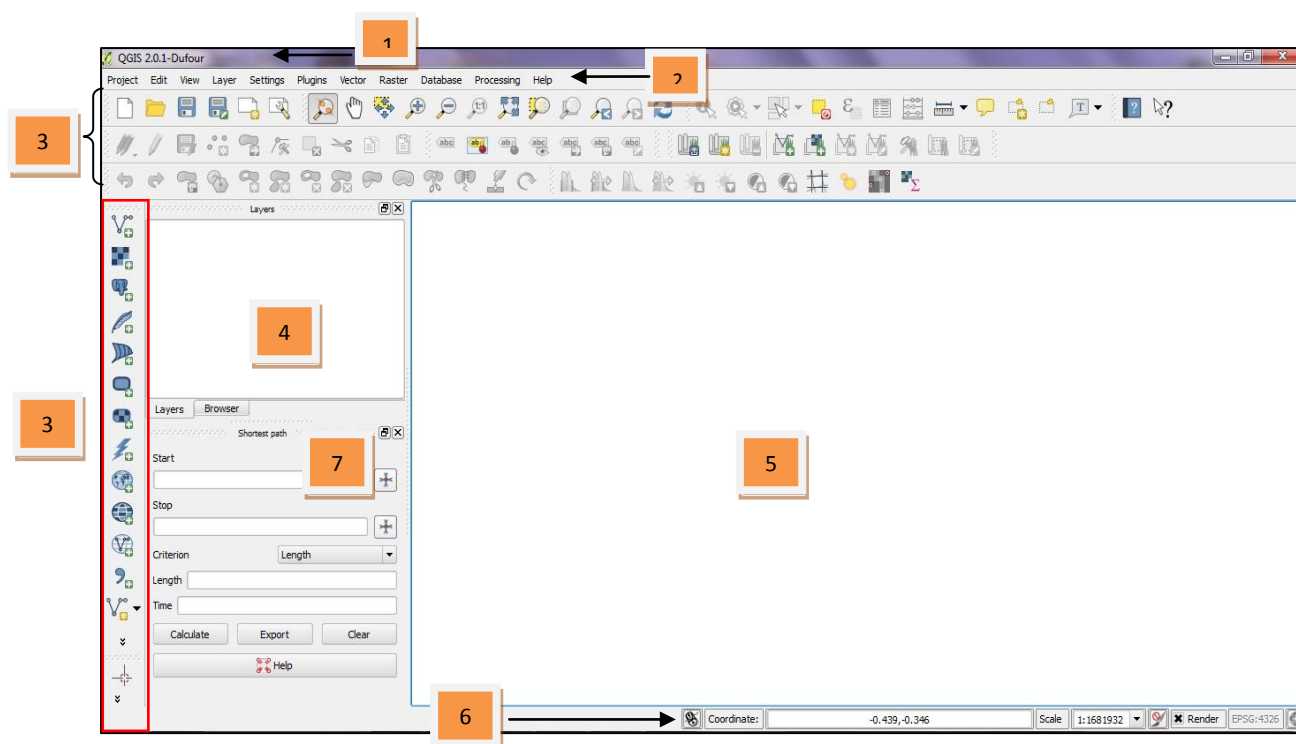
QGIS 2.0.1-Dufour

1

Project Edit View Layer Settings Plugins Vector Raster Database Processing Help

2

3

3

Layers

4

Layers Browser

Shortest path

7

Start

Stop

Criterion Length

Length

Time

Calculate Export Clear

Help

5

6

Coordinate: -0.439,-0.346 Scale 1:1681932 Render EPSG:4326